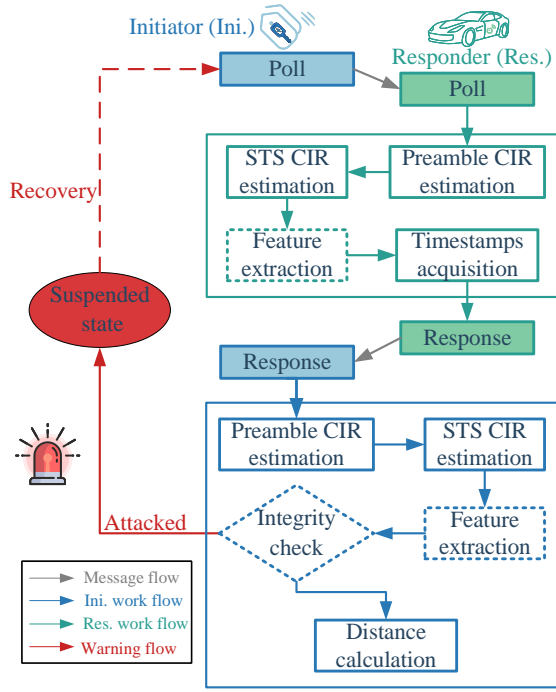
Initiator (Ini.)

Responder (Res.)

Poll

Poll

STS CIR estimation

Preamble CIR estimation

Feature extraction

Timestamps acquisition

Response

Response

Recovery

Suspended state

Preamble CIR estimation

STS CIR estimation

Attacked

Integrity check

Feature extraction

Distance calculation

Message flow
Ini. work flow
Res. work flow
Warning flow